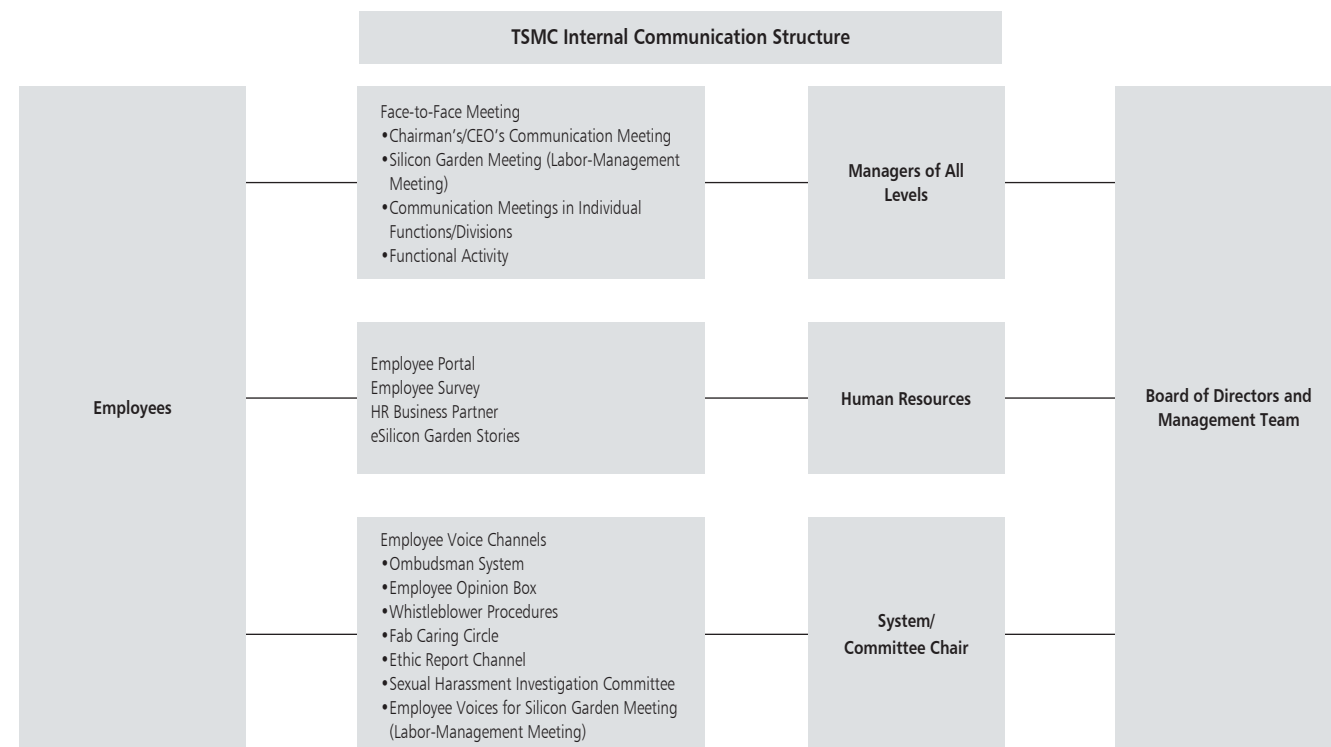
TSMC Internal Communication Structure

Employees

Face-to-Face Meeting
•Chairman's/CEO's Communication Meeting
•Silicon Garden Meeting (Labor-Management Meeting)
•Communication Meetings in Individual Functions/Divisions
•Functional Activity

Managers of All Levels

Employee Portal
Employee Survey
HR Business Partner
eSilicon Garden Stories

Human Resources

Employee Voice Channels
•Ombudsman System
•Employee Opinion Box
•Whistleblower Procedures
•Fab Caring Circle
•Ethic Report Channel
•Sexual Harassment Investigation Committee
•Employee Voices for Silicon Garden Meeting (Labor-Management Meeting)

System/ Committee Chair

Board of Directors and Management Team